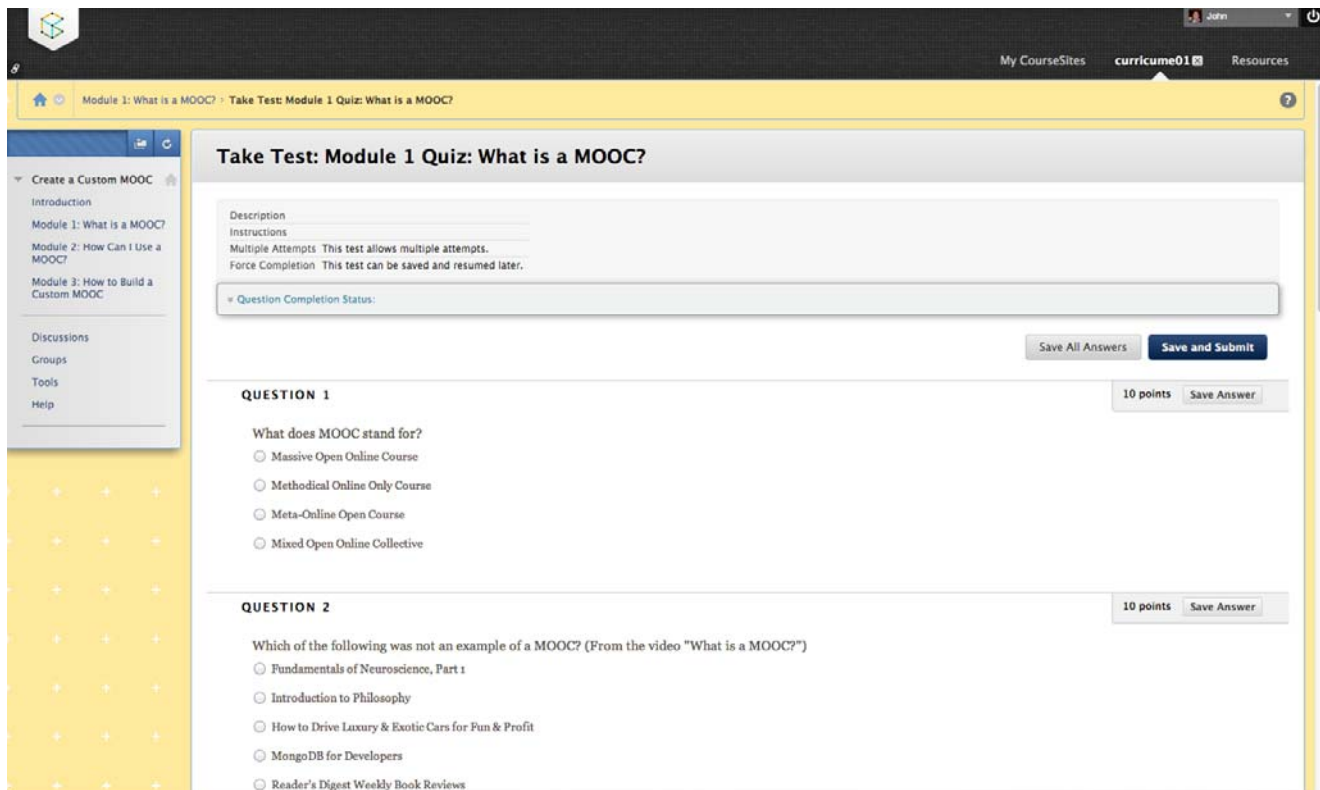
John

My CourseSites curricume01 Resources

Module 1: What is a MOOC? > Take Test: Module 1 Quiz: What is a MOOC?

Create a Custom MOOC
Introduction
Module 1: What is a MOOC?
Module 2: How Can I Use a MOOC?
Module 3: How to Build a Custom MOOC

Discussions
Groups
Tools
Help

Take Test: Module 1 Quiz: What is a MOOC?

Description
Instructions
Multiple Attempts This test allows multiple attempts.
Force Completion This test can be saved and resumed later.

Question Completion Status:

Save All Answers Save and Submit

QUESTION 1

10 points Save Answer

What does MOOC stand for?

Massive Open Online Course

Methodical Online Only Course

Meta-Online Open Course

Mixed Open Online Collective

QUESTION 2

10 points Save Answer

Which of the following was not an example of a MOOC? (From the video "What is a MOOC?")

Fundamentals of Neuroscience, Part 1

Introduction to Philosophy

How to Drive Luxury & Exotic Cars for Fun & Profit

MongoDB for Developers

Reader's Digest Weekly Book Reviews